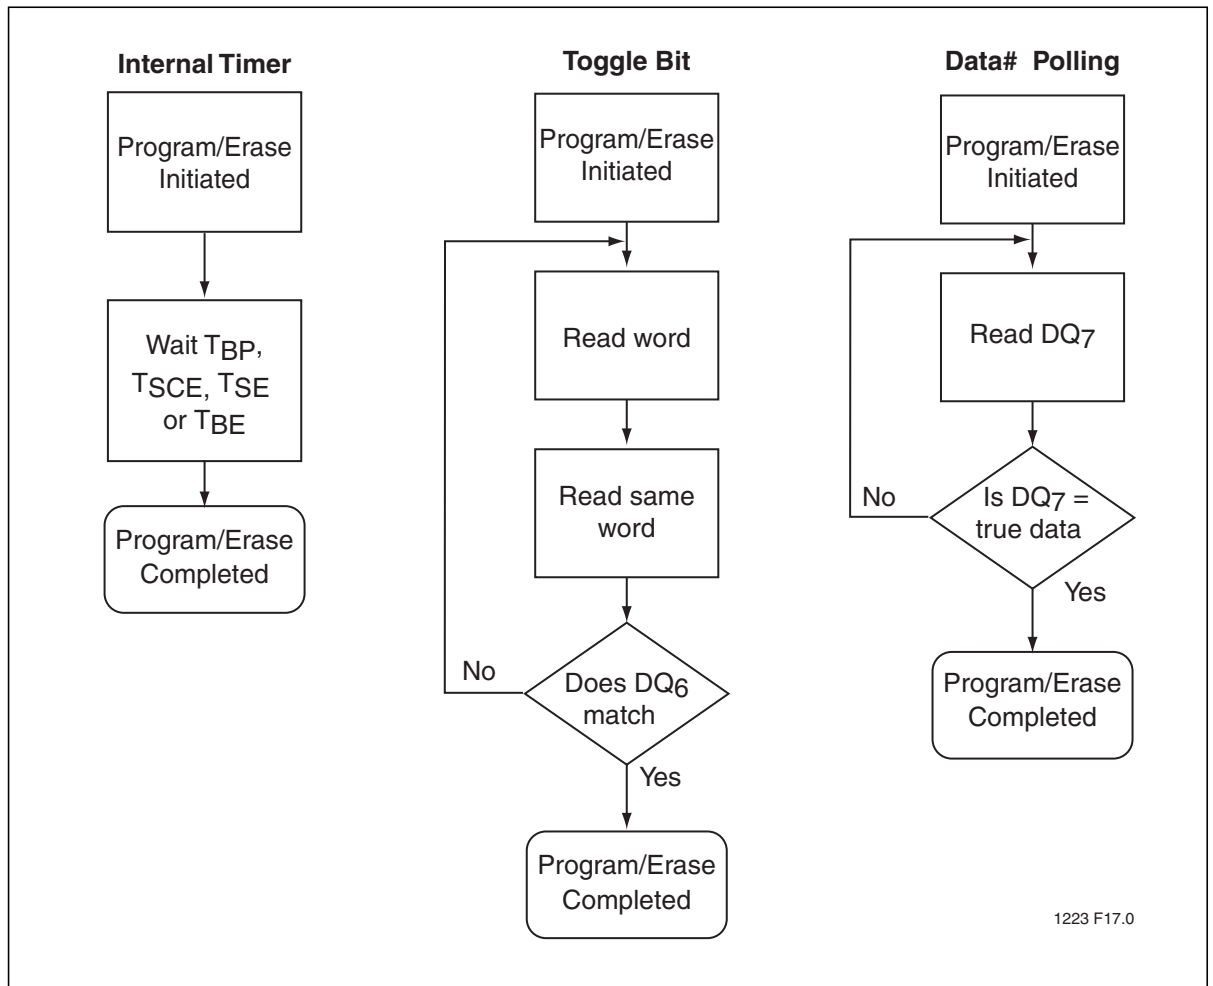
Internal Timer

Program/Erase Initiated

Wait $T_{BP}$, $T_{SCE}$, $T_{SE}$ or $T_{BE}$

Program/Erase Completed

Toggle Bit

Program/Erase Initiated

Read word

Read same word

No

Does $DQ_6$ match

Yes

Program/Erase Completed

Data# Polling

Program/Erase Initiated

Read $DQ_7$

No

Is $DQ_7$ = true data

Yes

Program/Erase Completed

1223 F17.0